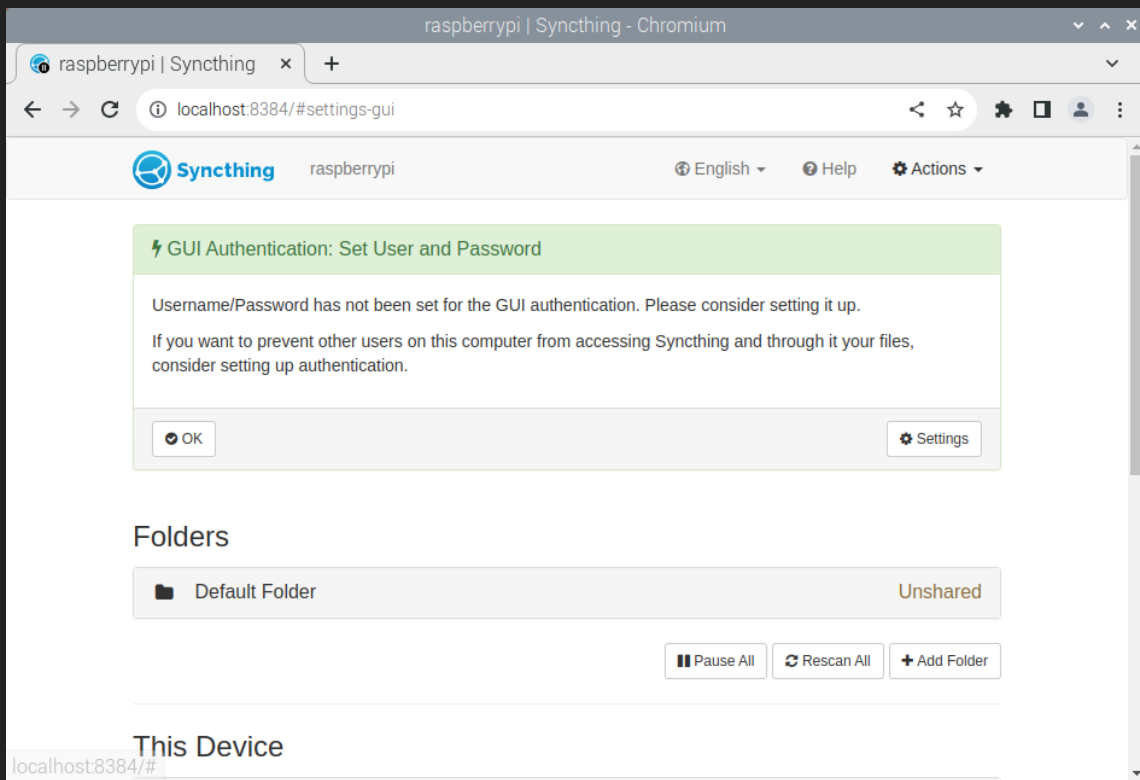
raspberrypi | Syncthing - Chromium

raspberrypi | Syncthing ×

+

localhost:8384/#settings-gui

Syncthing raspberrypi

English Help Actions

GUI Authentication: Set User and Password

Username/Password has not been set for the GUI authentication. Please consider setting it up.

If you want to prevent other users on this computer from accessing Syncthing and through it your files, consider setting up authentication.

OK

Settings

Folders

Default Folder Unshared

Pause All Rescan All Add Folder

This Device

localhost:8384/#